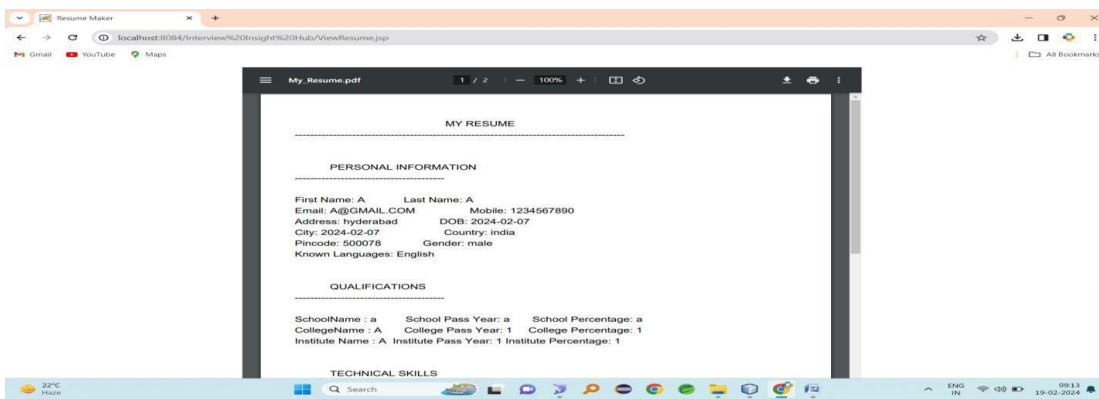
Resume Maker
localhost:8084/Interview%20Insight%20Hub/ViewResume.jsp
Gmail YouTube Maps
All Bookmarks
My_Resume.pdf 1 / 2 — 100% +

MY RESUME
--------------------------------------------------------------------------------

PERSONAL INFORMATION
----------------------------------------

First Name: A Last Name: A
Email: A@GMAIL.COM Mobile: 1234567890
Address: hyderabad DOB: 2024-02-07
City: 2024-02-07 Country: india
Pincode: 500078 Gender: male
Known Languages: English

QUALIFICATIONS
----------------------------------------

SchoolName : a School Pass Year: a School Percentage: a
CollegeName : A College Pass Year: 1 College Percentage: 1
Institute Name : A Institute Pass Year: 1 Institute Percentage: 1

TECHNICAL SKILLS

22°C Haze
Search
ENG IN
09:13
19-02-2024